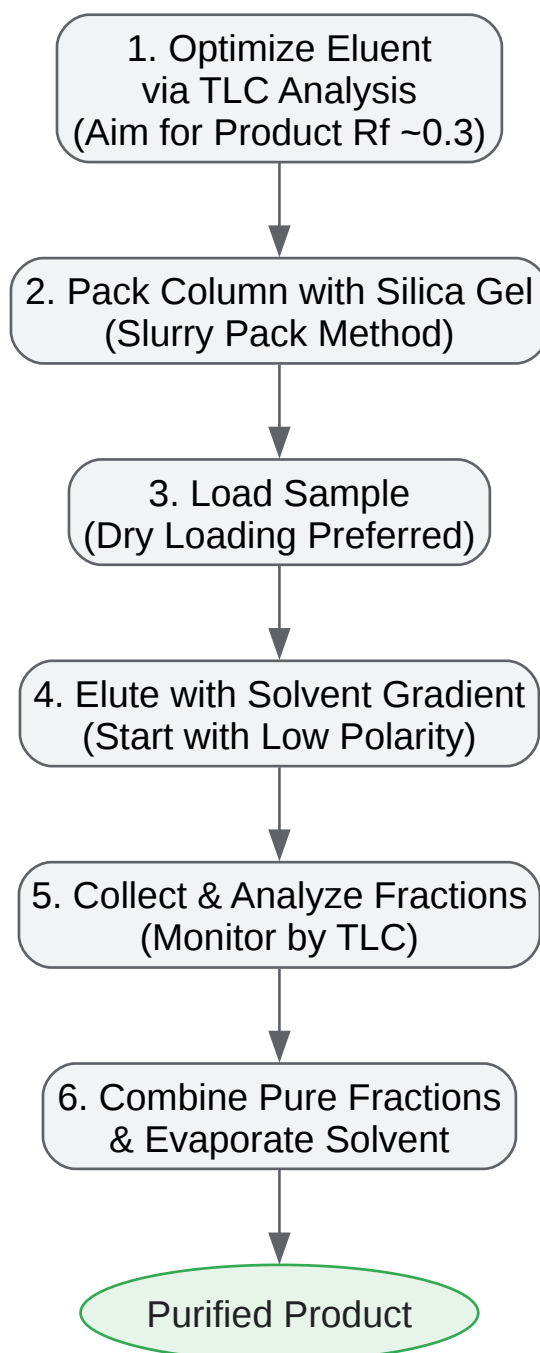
1. Optimize Eluent via TLC Analysis (Aim for Product Rf ~0.3)

2. Pack Column with Silica Gel (Slurry Pack Method)

3. Load Sample (Dry Loading Preferred)

4. Elute with Solvent Gradient (Start with Low Polarity)

5. Collect & Analyze Fractions (Monitor by TLC)

6. Combine Pure Fractions & Evaporate Solvent

Purified Product